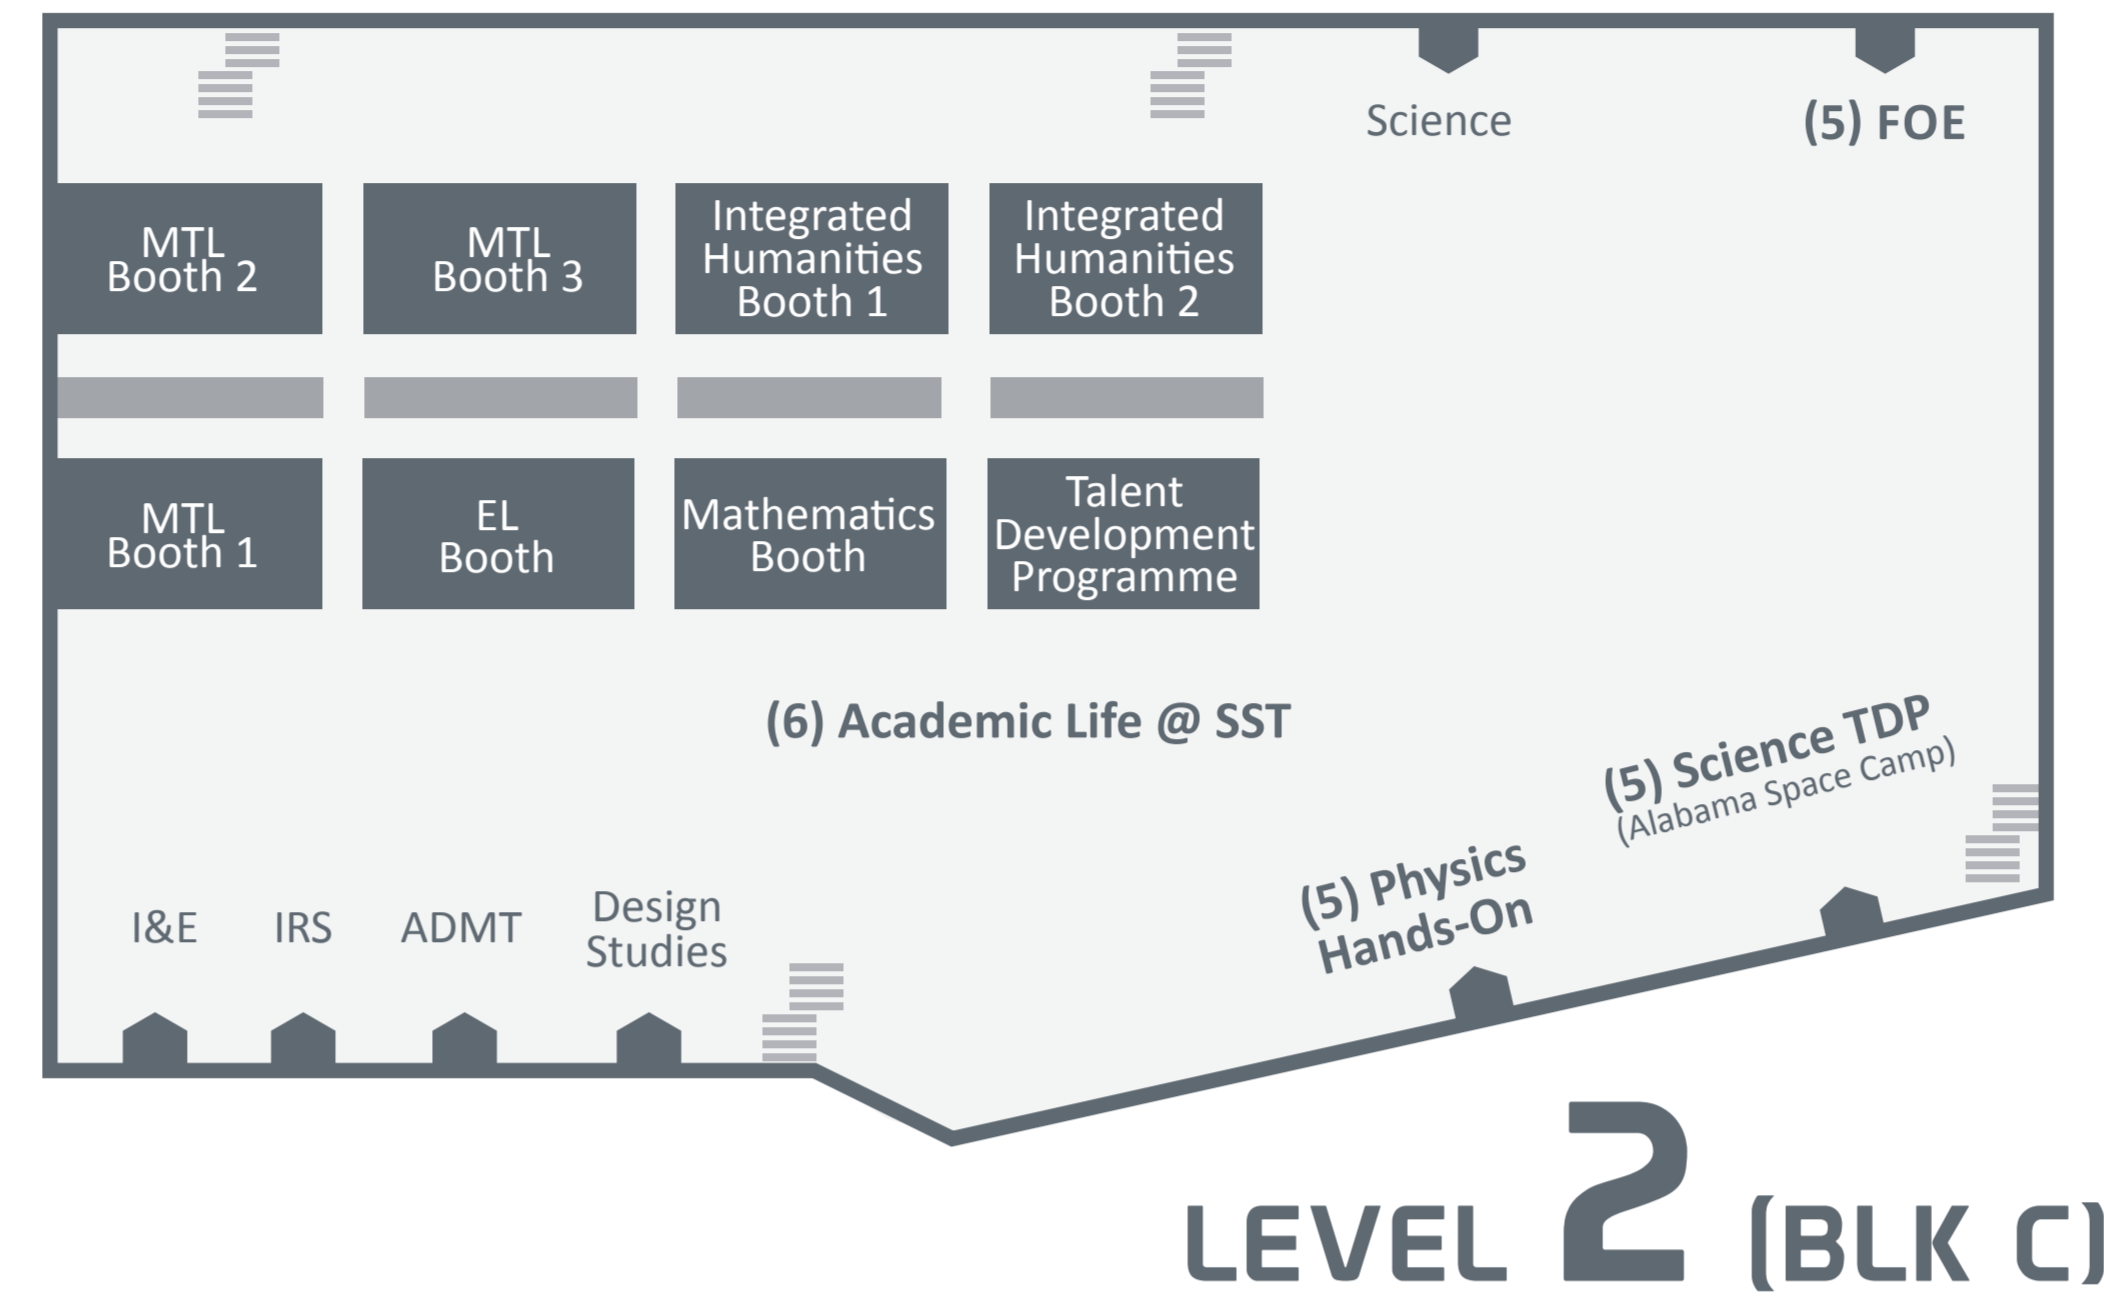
Science

(5) FOE

MTL Booth 2

MTL Booth 3

Integrated Humanities Booth 1

Integrated Humanities Booth 2

MTL Booth 1

EL Booth

Mathematics Booth

Talent Development Programme

(6) Academic Life @ SST

(5) Science TDP (Alabama Space Camp)

(5) Physics Hands-On

I&E

IRS

ADMT

Design Studies

LEVEL 2 (BLK C)